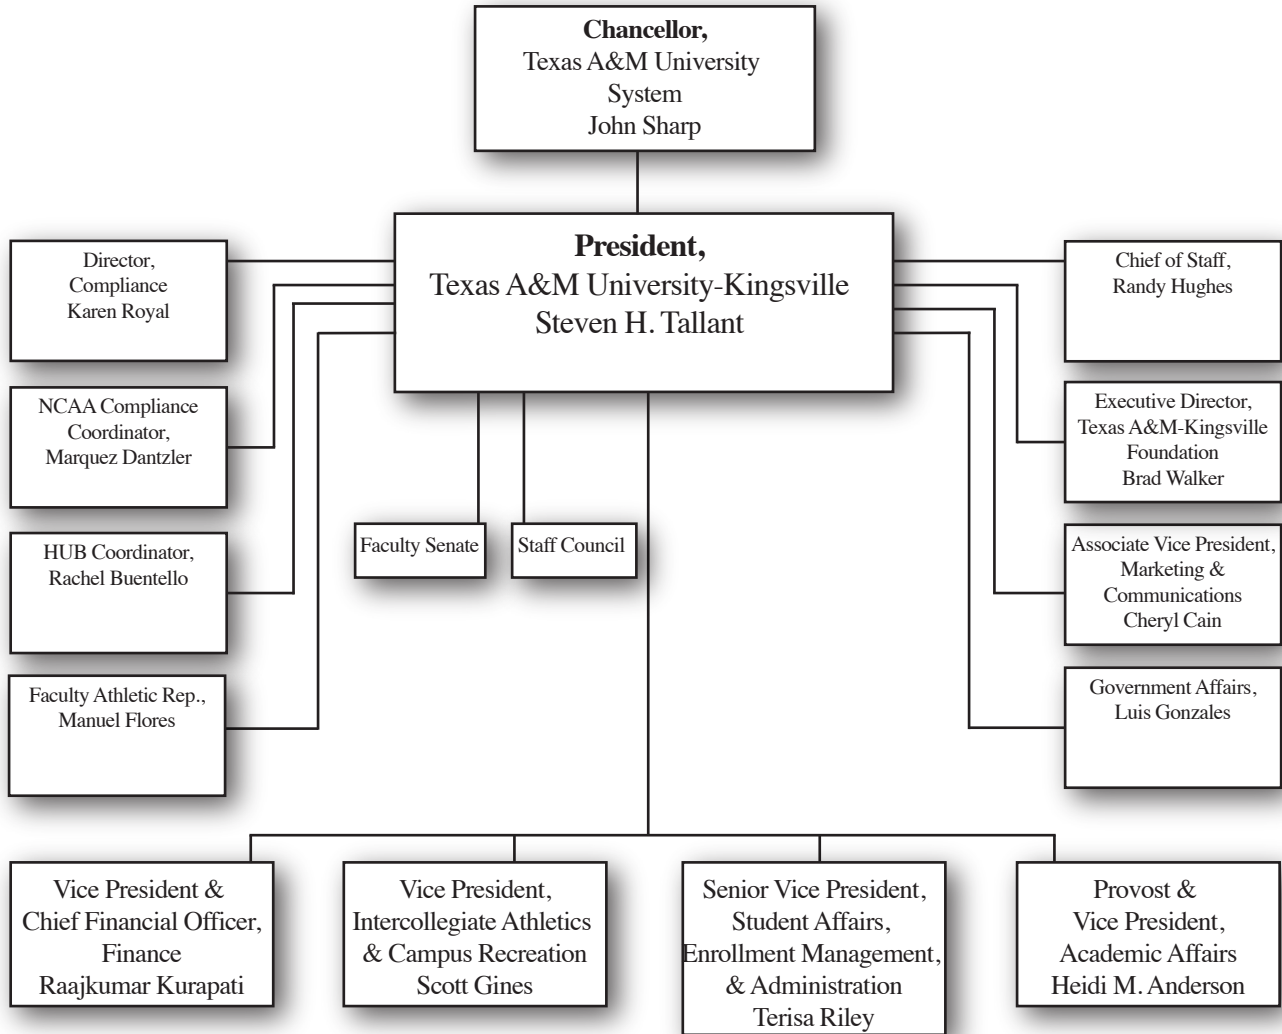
**Chancellor,**
Texas A&M University System
John Sharp

**President,**
Texas A&M University-Kingsville
Steven H. Tallant

Director, Compliance
Karen Royal

NCAA Compliance Coordinator,
Marquez Dantzler

HUB Coordinator,
Rachel Buentello

Faculty Athletic Rep.,
Manuel Flores

Faculty Senate

Staff Council

Chief of Staff,
Randy Hughes

Executive Director,
Texas A&M-Kingsville Foundation
Brad Walker

Associate Vice President,
Marketing & Communications
Cheryl Cain

Government Affairs,
Luis Gonzales

Vice President & Chief Financial Officer,
Finance
Raajkumar Kurapati

Vice President,
Intercollegiate Athletics & Campus Recreation
Scott Gines

Senior Vice President,
Student Affairs,
Enrollment Management,
& Administration
Terisa Riley

Provost & Vice President,
Academic Affairs
Heidi M. Anderson